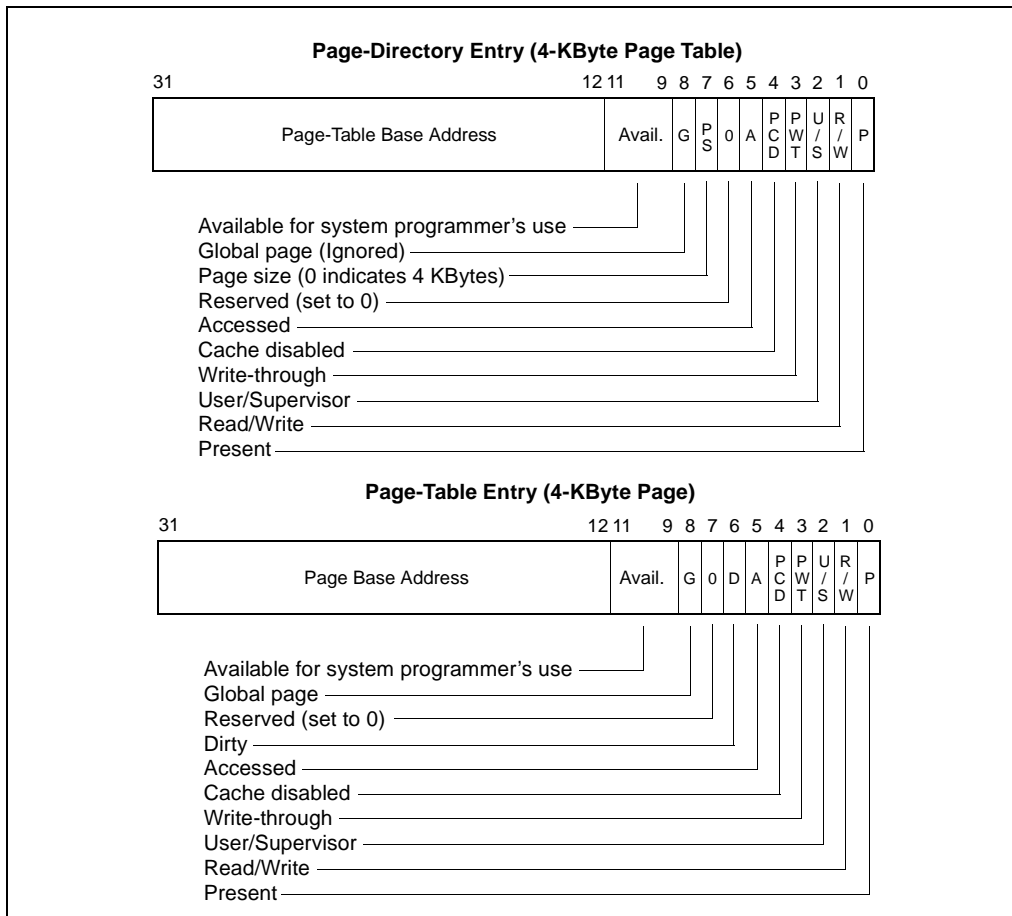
Page-Directory Entry (4-KByte Page Table)

31 12 11 9 8 7 6 5 4 3 2 1 0

| Page-Table Base Address | Avail. | G | PS | 0 | A | PCD | PWT | U/S | R/W | P |
|---|---|---|---|---|---|---|---|---|---|---|

Available for system programmer's use
Global page (Ignored)
Page size (0 indicates 4 KBytes)
Reserved (set to 0)
Accessed
Cache disabled
Write-through
User/Supervisor
Read/Write
Present

Page-Table Entry (4-KByte Page)

31 12 11 9 8 7 6 5 4 3 2 1 0

| Page Base Address | Avail. | G | 0 | D | A | PCD | PWT | U/S | R/W | P |
|---|---|---|---|---|---|---|---|---|---|---|

Available for system programmer's use
Global page
Reserved (set to 0)
Dirty
Accessed
Cache disabled
Write-through
User/Supervisor
Read/Write
Present